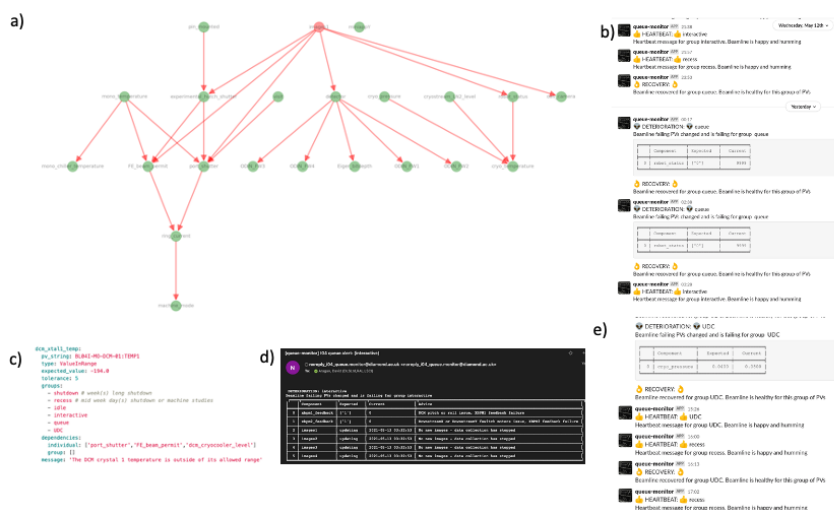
a)

b)

Wednesday, May 12th

queue-monitor APP 21:38
👍 HEARTBEAT: 👍 interactive
Heartbeat message for group interactive. Beamline is happy and humming

queue-monitor APP 21:57
👍 HEARTBEAT: 👍 recess
Heartbeat message for group recess. Beamline is happy and humming

queue-monitor APP 22:53
👌 RECOVERY: 👌
Beamline recovered for group queue. Beamline is healthy for this group of PVs

Yesterday

queue-monitor APP 02:17
💎 DETERIORATION: 💎 queue
Beamline failing PVs changed and is failing for group queue

| | Component | Expected | Current |
|---|---|---|---|
| 0 | robot_status | ["1"] | 9999 |

👌 RECOVERY: 👌
Beamline recovered for group queue. Beamline is healthy for this group of PVs

queue-monitor APP 02:18
💎 DETERIORATION: 💎 queue
Beamline failing PVs changed and is failing for group queue

| | Component | Expected | Current |
|---|---|---|---|
| 0 | robot_status | ["1"] | 9999 |

👌 RECOVERY: 👌

queue-monitor APP 02:18
👍 HEARTBEAT: 👍 interactive
Heartbeat message for group interactive. Beamline is happy and humming

e)

💎 DETERIORATION: 💎 UDC
Beamline failing PVs changed and is failing for group UDC

| | Component | Expected | Current |
|---|---|---|---|
| 0 | cryo_pressure | 0.0035 | 0.3509 |

👌 RECOVERY: 👌
Beamline recovered for group UDC. Beamline is healthy for this group of PVs

queue-monitor APP 15:24
👍 HEARTBEAT: 👍 UDC
Heartbeat message for group UDC. Beamline is happy and humming

queue-monitor APP 16:00
👍 HEARTBEAT: 👍 recess
Heartbeat message for group recess. Beamline is happy and humming

queue-monitor APP 16:13
👌 RECOVERY: 👌
Beamline recovered for group recess. Beamline is healthy for this group of PVs

queue-monitor APP 17:01
👍 HEARTBEAT: 👍 recess
Heartbeat message for group recess. Beamline is happy and humming

c)

dcm_xtal1_temp:
  pv_string: BL04I-MO-DCM-01:TEMP1
  type: ValueInRange
  expected_value: -190.0
  tolerance: 5
  groups:
    - shutdown # week(s) long shutdown
    - recess # mid week day(s) shutdown or machine studies
    - idle
    - interactive
    - queue
    - UDC
  dependencies:
    individual: ["port_shutter","FE_beam_permit","dcm_cryocooler_level"]
    group: []
  message: "The DCM crystal 1 temperature is outside of its allowed range"

d)

[queue-monitor] I04 queue alert [Interactive]

DETERIORATION: interactive
Beamline failing PVs changed and is failing for group interactive

| Component | Expected | Current | Advice |
|---|---|---|---|
| shyml_feedback | ["1"] | 0 | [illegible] |
| shyml_feedback | ["1"] | 0 | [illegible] |
| imagesA | updating | 2021-05-12 09:03:53 | No new images - data collection has stopped |
| imagesB | updating | 2021-05-12 09:03:53 | No new images - data collection has stopped |
| imagesC | updating | 2021-05-12 09:03:53 | No new images - data collection has stopped |
| imagesD | updating | 2021-05-12 09:03:53 | No new images - data collection has stopped |